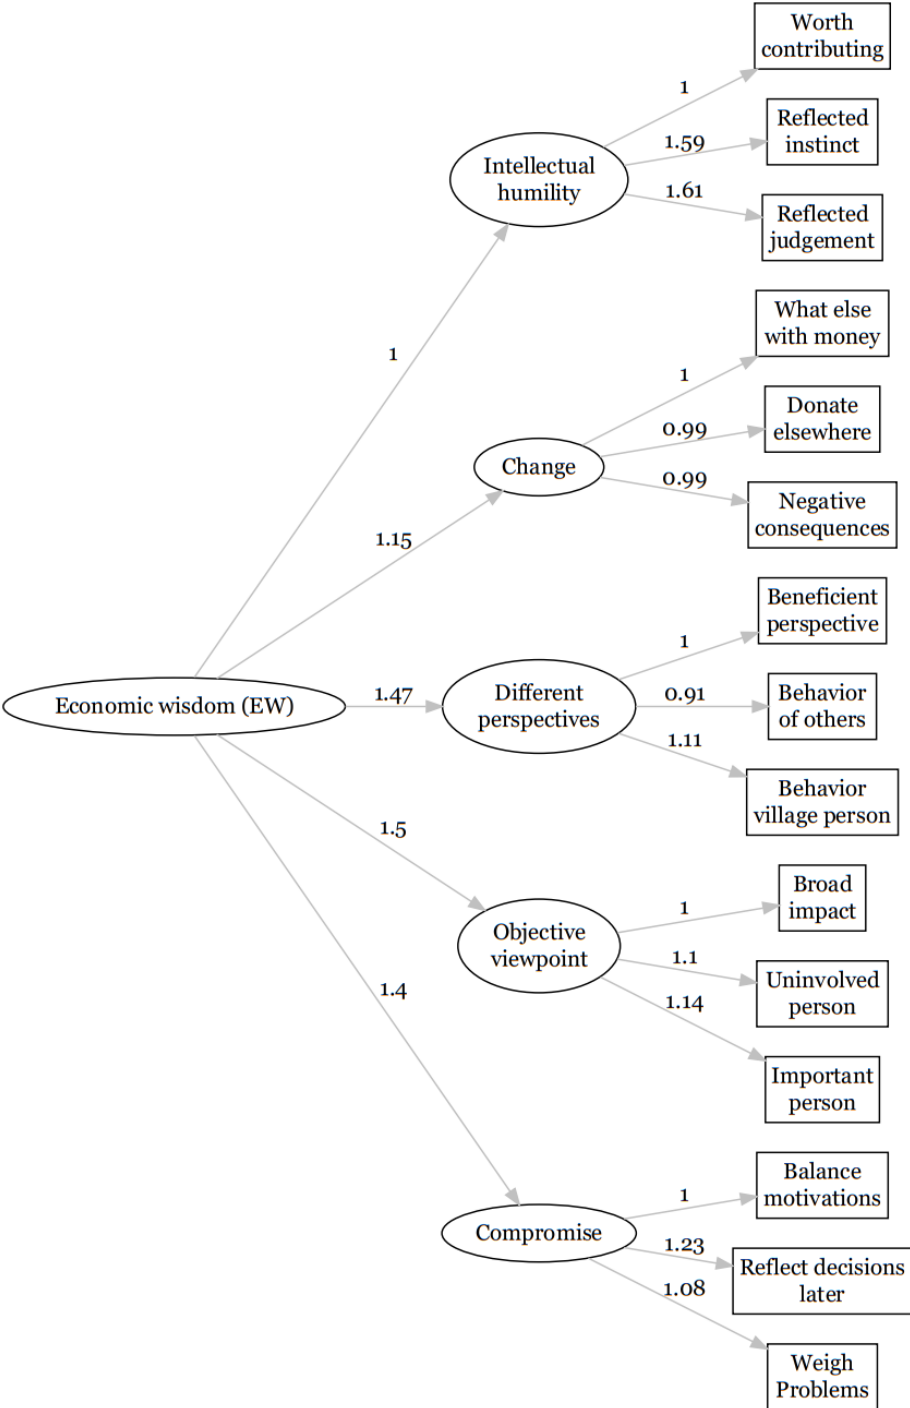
Economic wisdom (EW)

1
Intellectual humility
1
Worth contributing
1.59
Reflected instinct
1.61
Reflected judgement

1.15
Change
1
What else with money
0.99
Donate elsewhere
0.99
Negative consequences

1.47
Different perspectives
1
Beneficient perspective
0.91
Behavior of others
1.11
Behavior village person

1.5
Objective viewpoint
1
Broad impact
1.1
Uninvolved person
1.14
Important person

1.4
Compromise
1
Balance motivations
1.23
Reflect decisions later
1.08
Weigh Problems